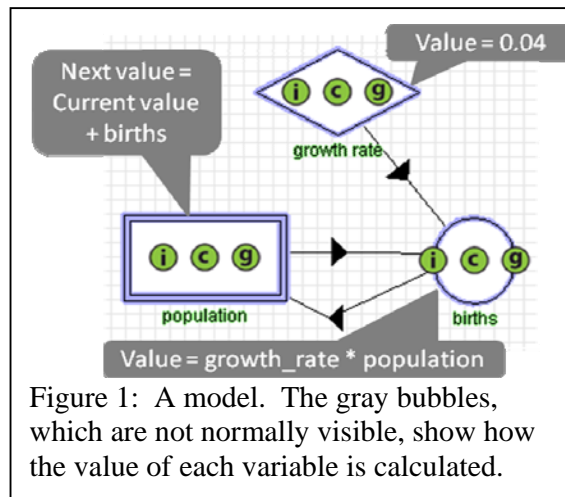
Value = 0.04

Next value = Current value + births

i c g

growth rate

i c g

i c g

population

births

Value = growth_rate * population

Figure 1: A model. The gray bubbles, which are not normally visible, show how the value of each variable is calculated.